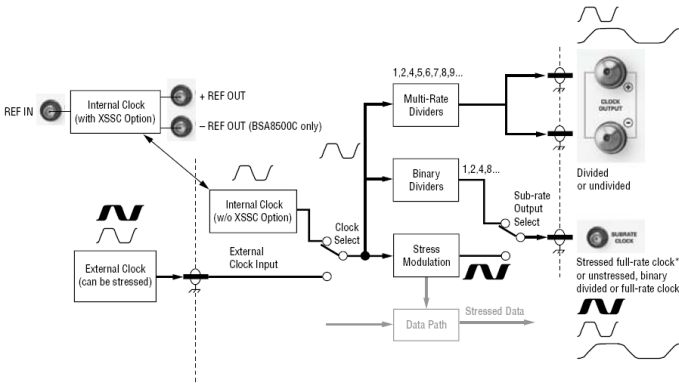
REF IN

Internal Clock (with XSSC Option)

+ REF OUT

– REF OUT (BSA8500C only)

Internal Clock (w/o XSSC Option)

External Clock (can be stressed)

External Clock Input

Clock Select

1,2,4,5,6,7,8,9...

Multi-Rate Dividers

Binary Dividers

1,2,4,8...

Sub-rate Output Select

Stress Modulation

Data Path

Stressed Data

CLOCK OUTPUT

Divided or undivided

SUBRATE CLOCK

Stressed full-rate clock* or unstressed, binary divided or full-rate clock